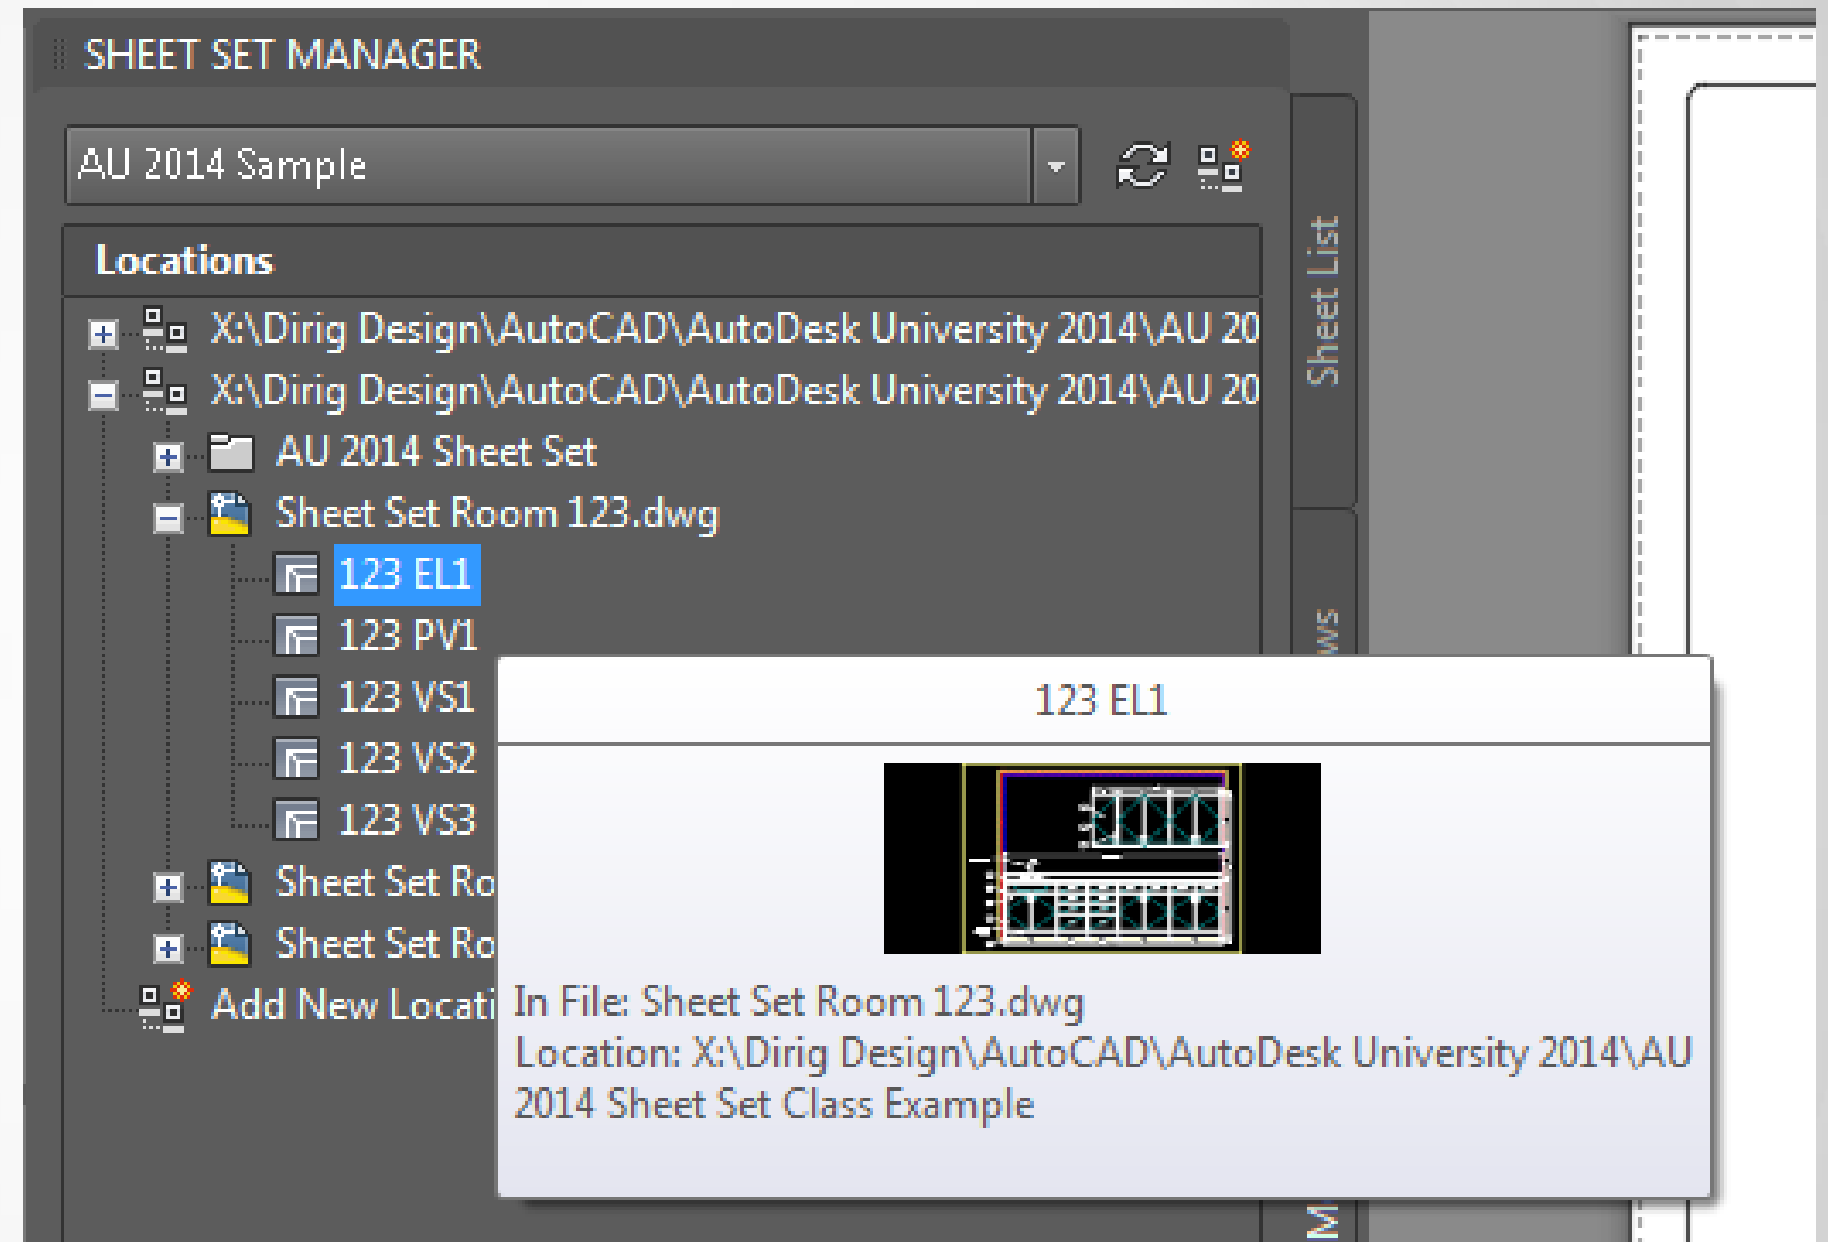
SHEET SET MANAGER

AU 2014 Sample

Locations

X:\Dirig Design\AutoCAD\AutoDesk University 2014\AU 20

X:\Dirig Design\AutoCAD\AutoDesk University 2014\AU 20

AU 2014 Sheet Set

Sheet Set Room 123.dwg

123 EL1

123 PV1

123 VS1

123 VS2

123 VS3

Sheet Set Ro

Sheet Set Ro

Add New Locati

Sheet List

ws

M

123 EL1

In File: Sheet Set Room 123.dwg
Location: X:\Dirig Design\AutoCAD\AutoDesk University 2014\AU 2014 Sheet Set Class Example